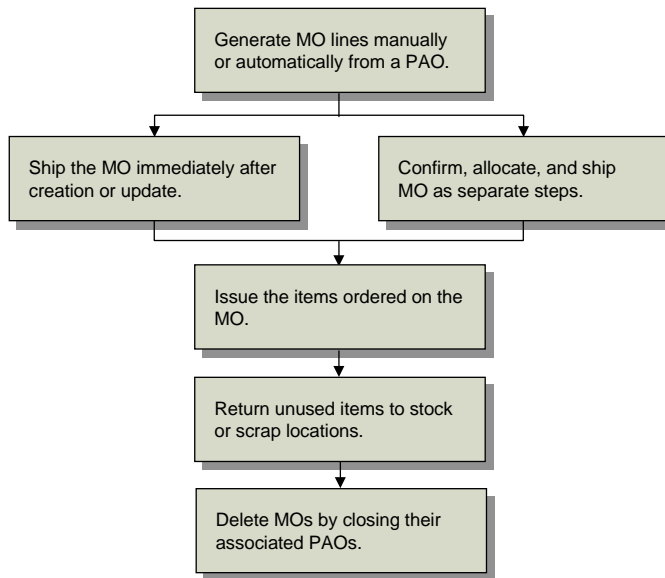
Generate MO lines manually or automatically from a PAO.

Ship the MO immediately after creation or update.

Confirm, allocate, and ship MO as separate steps.

Issue the items ordered on the MO.

Return unused items to stock or scrap locations.

Delete MOs by closing their associated PAOs.